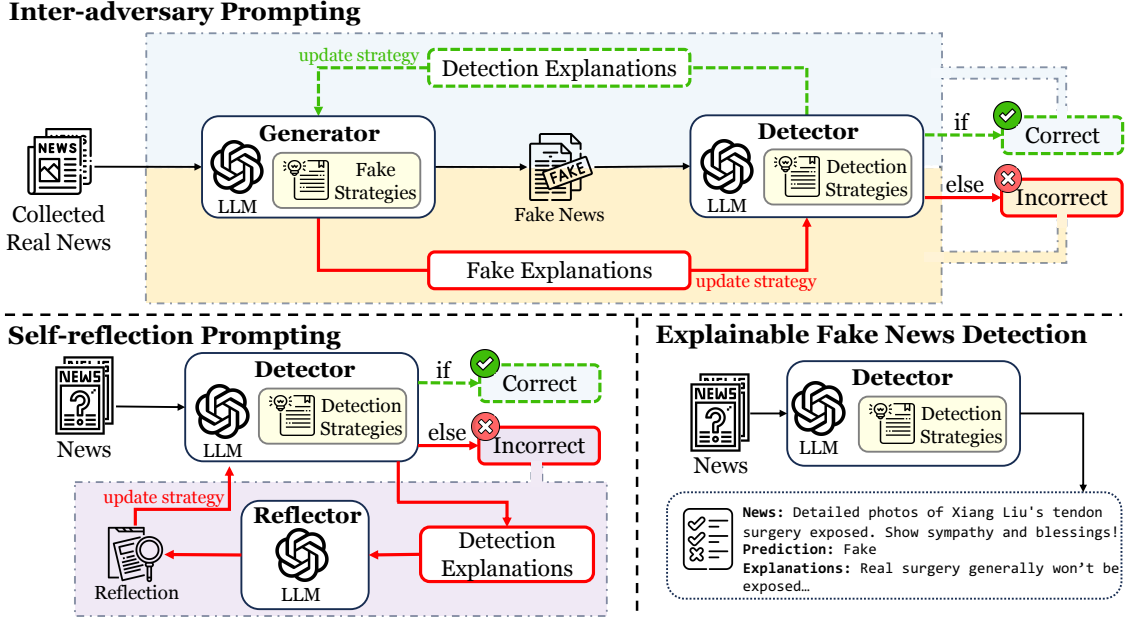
Inter-adversary Prompting

update strategy

Detection Explanations

Generator

Fake Strategies

LLM

NEWS

Collected Real News

FAKE

Fake News

Detector

Detection Strategies

LLM

if

Correct

else

Incorrect

Fake Explanations

update strategy

Self-reflection Prompting

NEWS

News

Detector

Detection Strategies

LLM

if

Correct

else

Incorrect

update strategy

Reflection

Reflector

LLM

Detection Explanations

Explainable Fake News Detection

NEWS

News

Detector

Detection Strategies

LLM

News: Detailed photos of Xiang Liu's tendon surgery exposed. Show sympathy and blessings!
Prediction: Fake
Explanations: Real surgery generally won't be exposed…